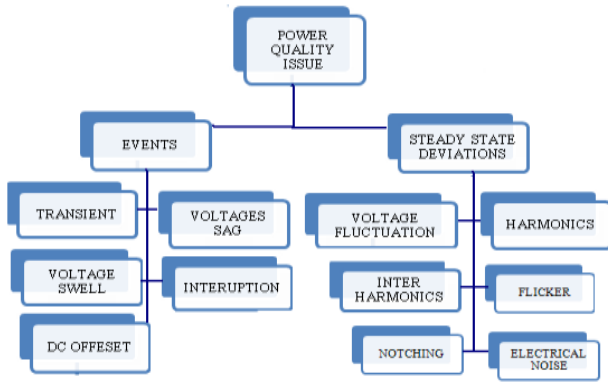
POWER QUALITY ISSUE

EVENTS

STEADY STATE DEVIATIONS

TRANSIENT

VOLTAGES SAG

VOLTAGE SWELL

INTERUPTION

DC OFFSET

VOLTAGE FLUCTUATION

HARMONICS

INTER HARMONICS

FLICKER

NOTCHING

ELECTRICAL NOISE